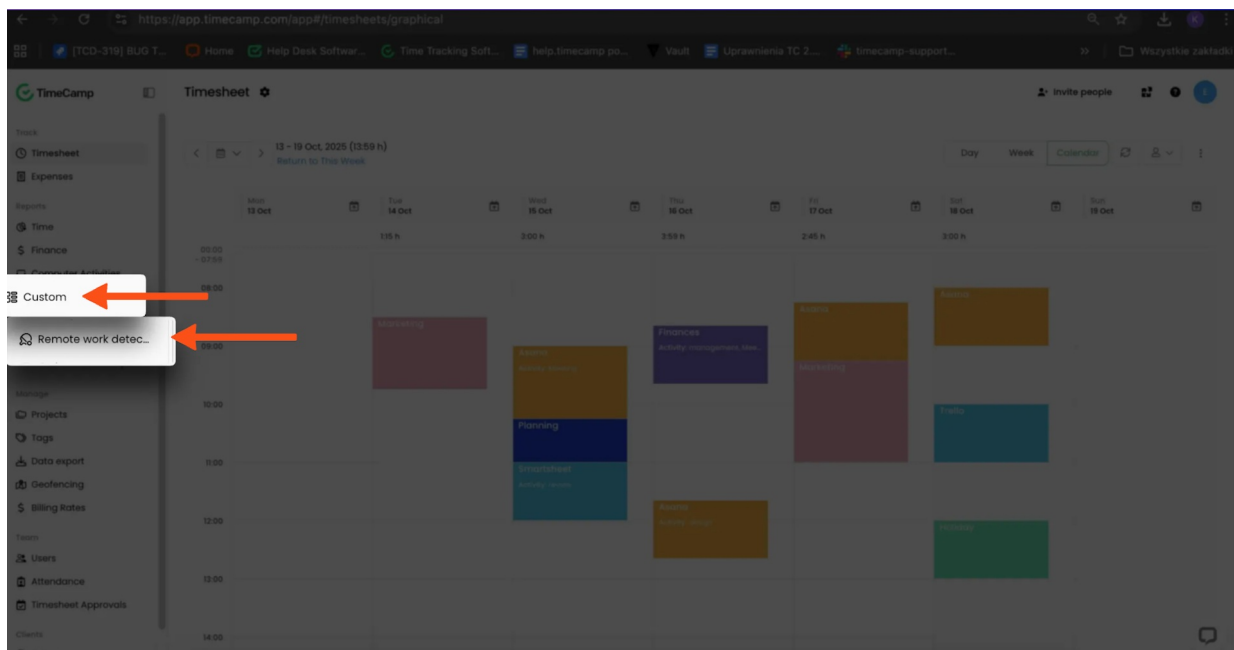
https://app.timecamp.com/app#/timesheets/graphical

[TCD-319] BUG T... Home Help Desk Softwar... Time Tracking Soft... help.timecamp po... Vault Uprawnienia TC 2... timecamp-support... » Wszystkie zakładki

TimeCamp

Timesheet

Invite people

Track
Timesheet
Expenses

Reports
Time
Finance
Computer Activities

Custom

Remote work detec...

Manage
Projects
Tags
Data export
Geofencing
Billing Rates

Team
Users
Attendance
Timesheet Approvals

Clients

13 - 19 Oct, 2025 (13:59 h)
Return to This Week

Day Week Calendar

| Mon 13 Oct | Tue 14 Oct | Wed 15 Oct | Thu 16 Oct | Fri 17 Oct | Sat 18 Oct | Sun 19 Oct |
|---|---|---|---|---|---|---|
| | 1:15 h | 3:00 h | 3:59 h | 2:45 h | 3:00 h | |

00:00 - 07:59
08:00
09:00
10:00
11:00
12:00
13:00
14:00

Marketing
Finances
Activity management, Mee...
Admin
Admin
Admin
Activity tracking
Marketing
Planning
Trello
Smartsheet
Activity tracking
Asana
Activity tracking
Canva